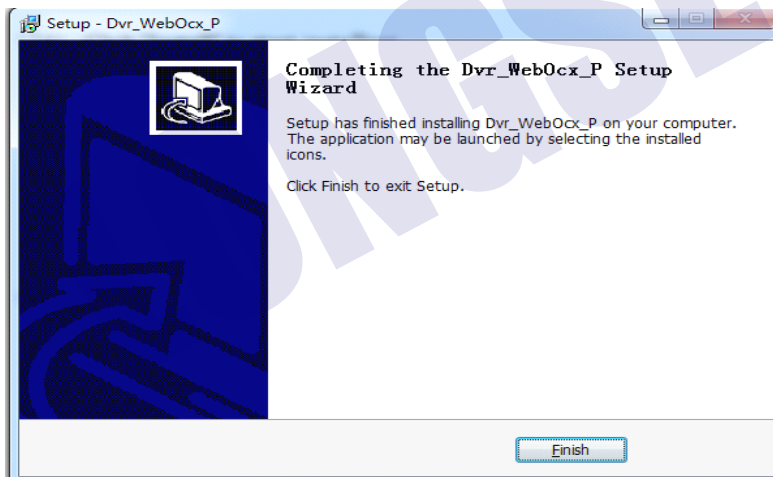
Setup - Dvr_WebOcx_P

Completing the Dvr_WebOcx_P Setup Wizard

Setup has finished installing Dvr_WebOcx_P on your computer. The application may be launched by selecting the installed icons.

Click Finish to exit Setup.

Finish